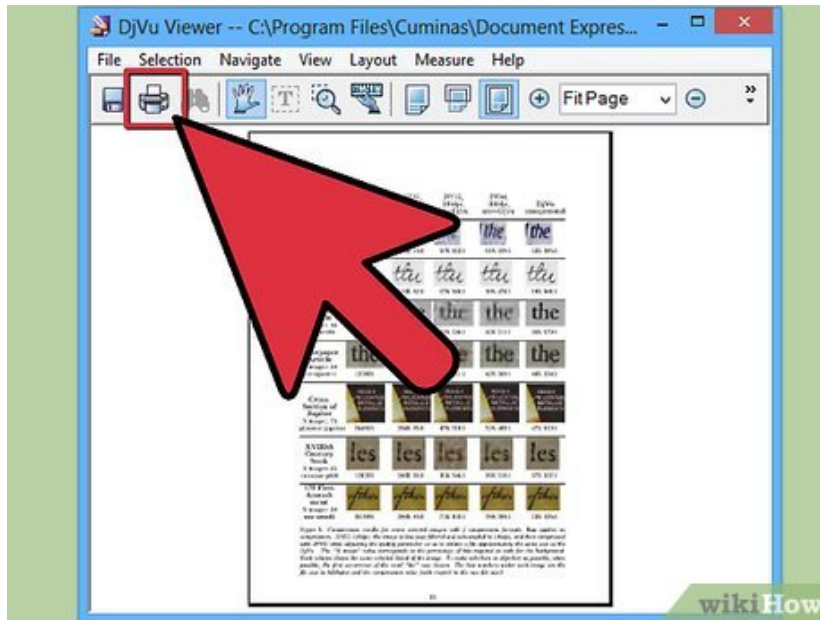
DjVu Viewer -- C:\Program Files\Cuminas\Document Expres...

File Selection Navigate View Layout Measure Help

FitPage

DjVu compressed

the the

the the the the

the the the

the the the the

the the the

Newspaper Article

Cross Section of Jupiter

NVIDIA Century Book

les les les les les

US First Amendment

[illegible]

wikiHow